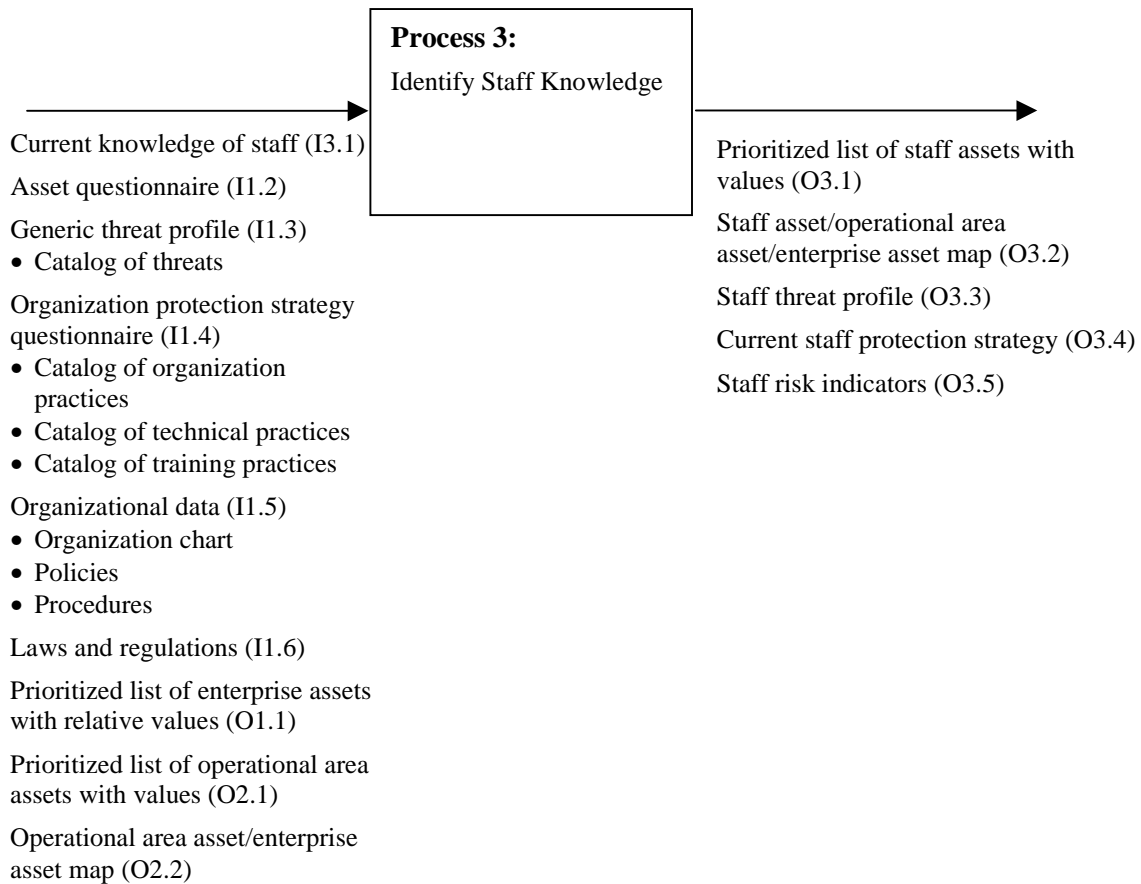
**Process 3:**

Identify Staff Knowledge

Current knowledge of staff (I3.1)

Asset questionnaire (I1.2)

Generic threat profile (I1.3)
- Catalog of threats

Organization protection strategy questionnaire (I1.4)
- Catalog of organization practices
- Catalog of technical practices
- Catalog of training practices

Organizational data (I1.5)
- Organization chart
- Policies
- Procedures

Laws and regulations (I1.6)

Prioritized list of enterprise assets with relative values (O1.1)

Prioritized list of operational area assets with values (O2.1)

Operational area asset/enterprise asset map (O2.2)

Prioritized list of staff assets with values (O3.1)

Staff asset/operational area asset/enterprise asset map (O3.2)

Staff threat profile (O3.3)

Current staff protection strategy (O3.4)

Staff risk indicators (O3.5)